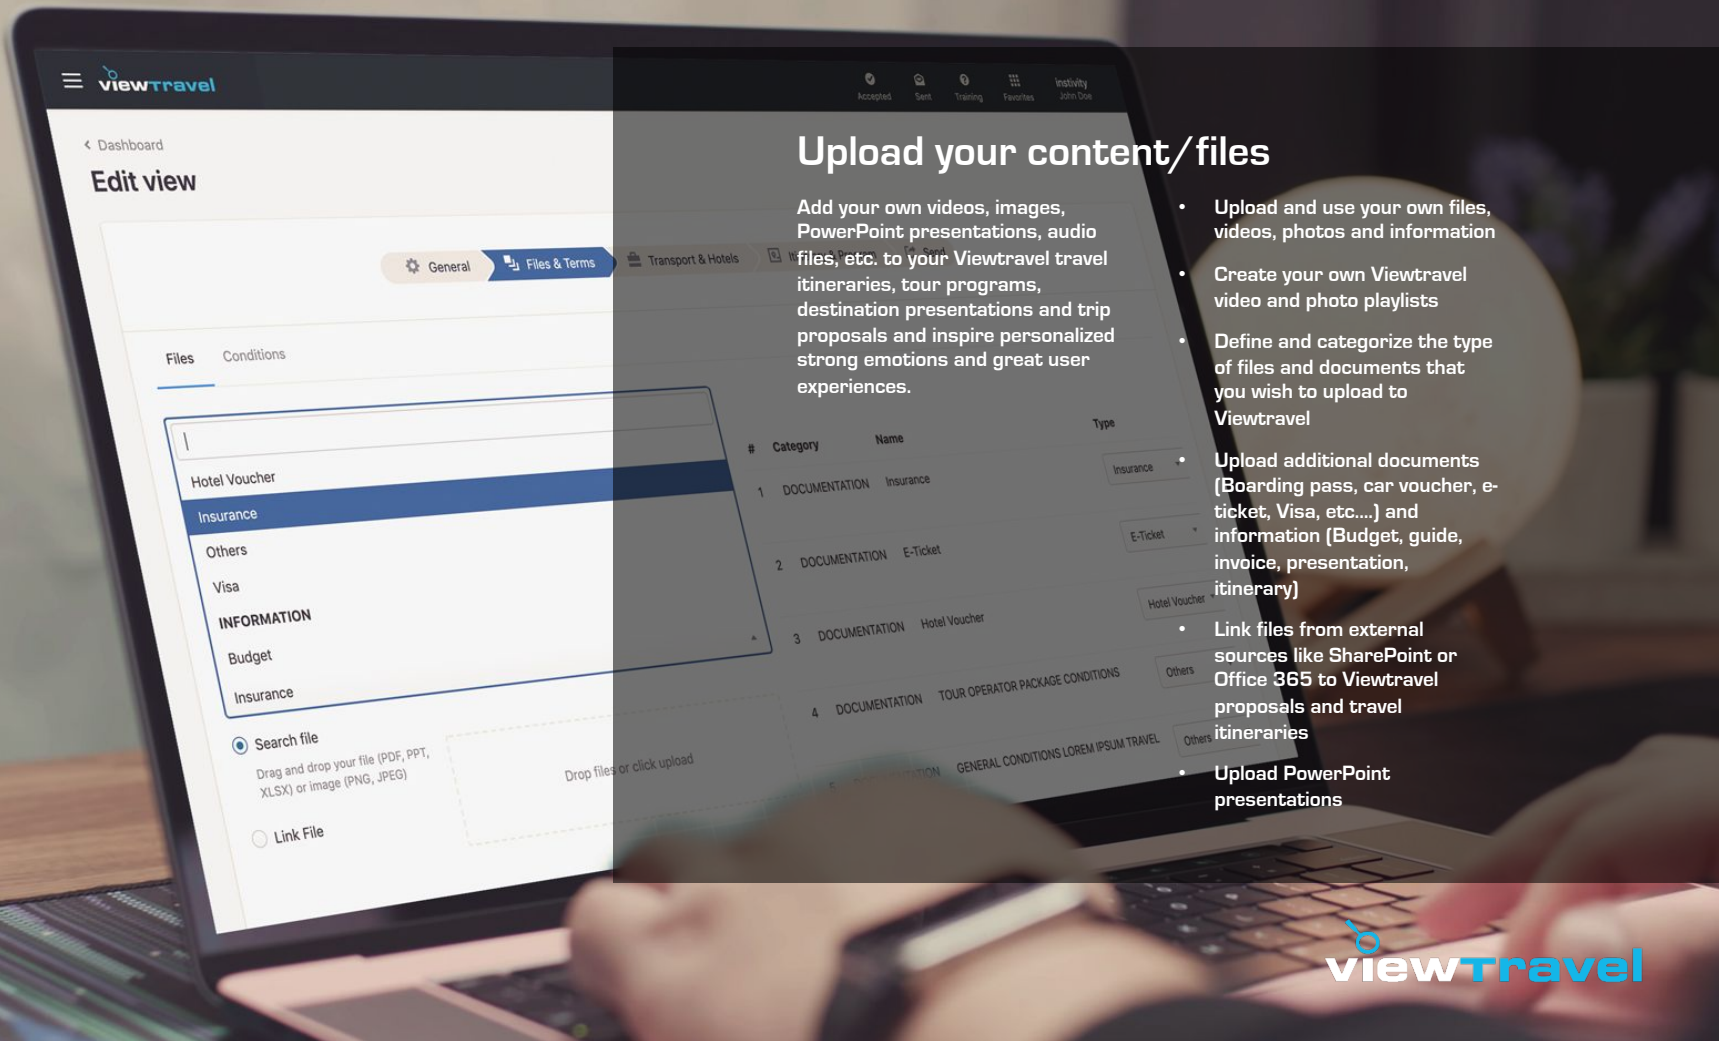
viewtravel

Accepted Sent Training Favorites Instivity John Doe

‹ Dashboard

Edit view

General Files & Terms Transport & Hotels

Files Conditions

Hotel Voucher
Insurance
Others
Visa
INFORMATION
Budget
Insurance

Search file
Drag and drop your file (PDF, PPT, XLSX) or image (PNG, JPEG)

Drop files or click upload

Link File

| # | Category | Name | Type |
|---|---|---|---|
| 1 | DOCUMENTATION | Insurance | Insurance |
| 2 | DOCUMENTATION | E-Ticket | E-Ticket |
| 3 | DOCUMENTATION | Hotel Voucher | Hotel Voucher |
| 4 | DOCUMENTATION | TOUR OPERATOR PACKAGE CONDITIONS | Others |
| 5 | DOCUMENTATION | GENERAL CONDITIONS LOREM IPSUM TRAVEL | Others |

Upload your content/files

Add your own videos, images, PowerPoint presentations, audio files, etc. to your Viewtravel travel itineraries, tour programs, destination presentations and trip proposals and inspire personalized strong emotions and great user experiences.

• Upload and use your own files, videos, photos and information

• Create your own Viewtravel video and photo playlists

• Define and categorize the type of files and documents that you wish to upload to Viewtravel

• Upload additional documents (Boarding pass, car voucher, e-ticket, Visa, etc….) and information (Budget, guide, invoice, presentation, itinerary)

• Link files from external sources like SharePoint or Office 365 to Viewtravel proposals and travel itineraries

• Upload PowerPoint presentations

viewtravel